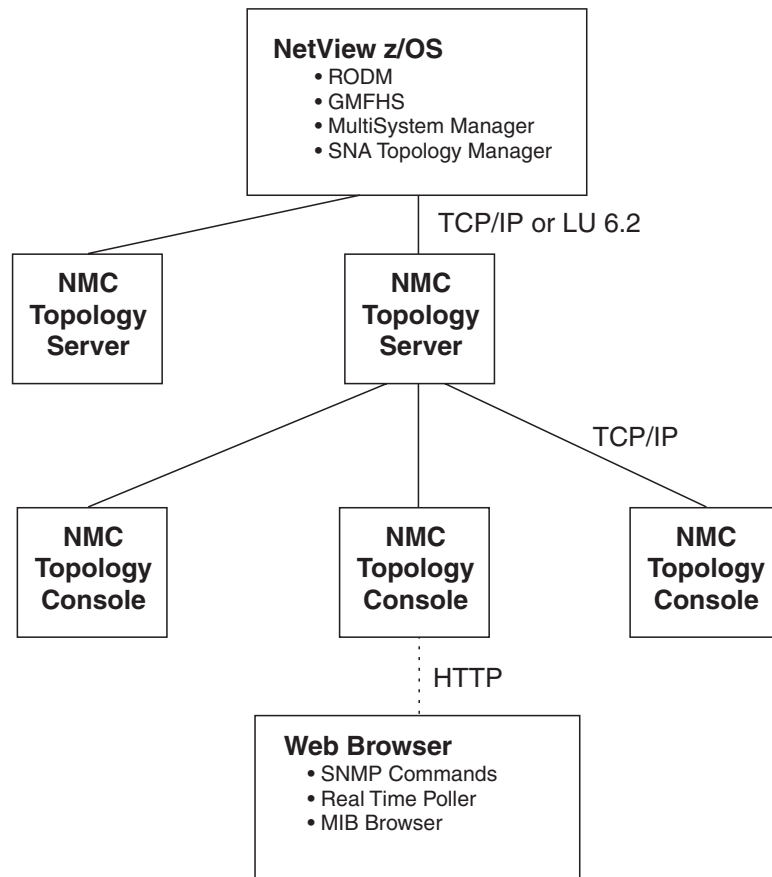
NetView z/OS
• RODM
• GMFHS
• MultiSystem Manager
• SNA Topology Manager

TCP/IP or LU 6.2

NMC Topology Server

NMC Topology Server

TCP/IP

NMC Topology Console

NMC Topology Console

NMC Topology Console

HTTP

Web Browser
• SNMP Commands
• Real Time Poller
• MIB Browser